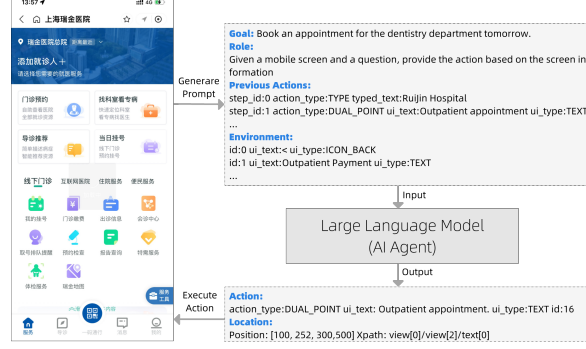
13:57

上海瑞金医院

瑞金医院总院

添加就诊人 +

请添加需要的就医人

门诊预约

找科室看专病

导诊推荐

当日挂号

线下门诊 互联网医院 住院服务 便民服务

我的挂号 门诊缴费 出诊信息 会诊中心

取号排队提醒 预约检查 报告查询 特需服务

体检服务 随访地图

服务工具

Generare Prompt

Goal: Book an appointment for the dentistry department tomorrow.
Role:
Given a mobile screen and a question, provide the action based on the screen information
Previous Actions:
step_id:0 action_type:TYPE typed_text:Ruijin Hospital
step_id:1 action_type:DUAL_POINT ui_text:Outpatient appointment ui_type:TEXT
...
Environment:
id:0 ui_text:< ui_type:ICON_BACK
id:1 ui_text:Outpatient Payment ui_type:TEXT
...

Input

Large Language Model
(AI Agent)

Output

Execute Action

Action:
action_type:DUAL_POINT ui_text: Outpatient appointment. ui_type:TEXT id:16
Location:
Position: [100, 252, 300,500] Xpath: view[0]/view[2]/text[0]